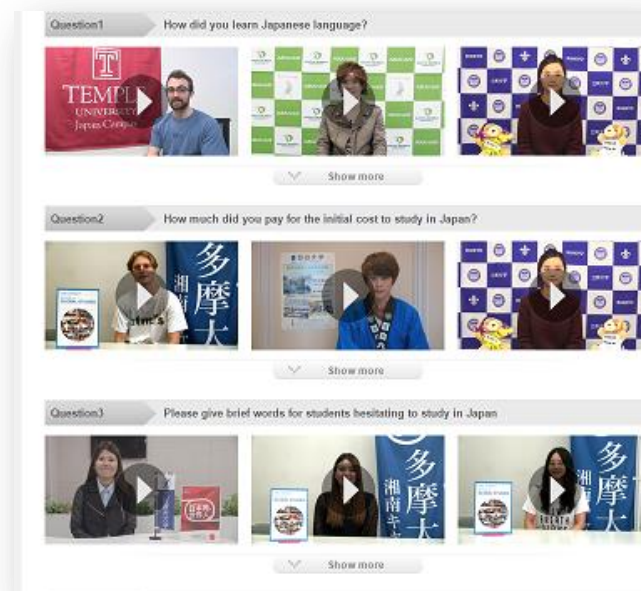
Question1

How did you learn Japanese language?

TEMPLE UNIVERSITY Japan Campus

Show more

Question2

How much did you pay for the initial cost to study in Japan?

多摩大

湘南

Show more

Question3

Please give brief words for students hesitating to study in Japan

多摩大

湘南キャ

多摩大

湘南

Show more